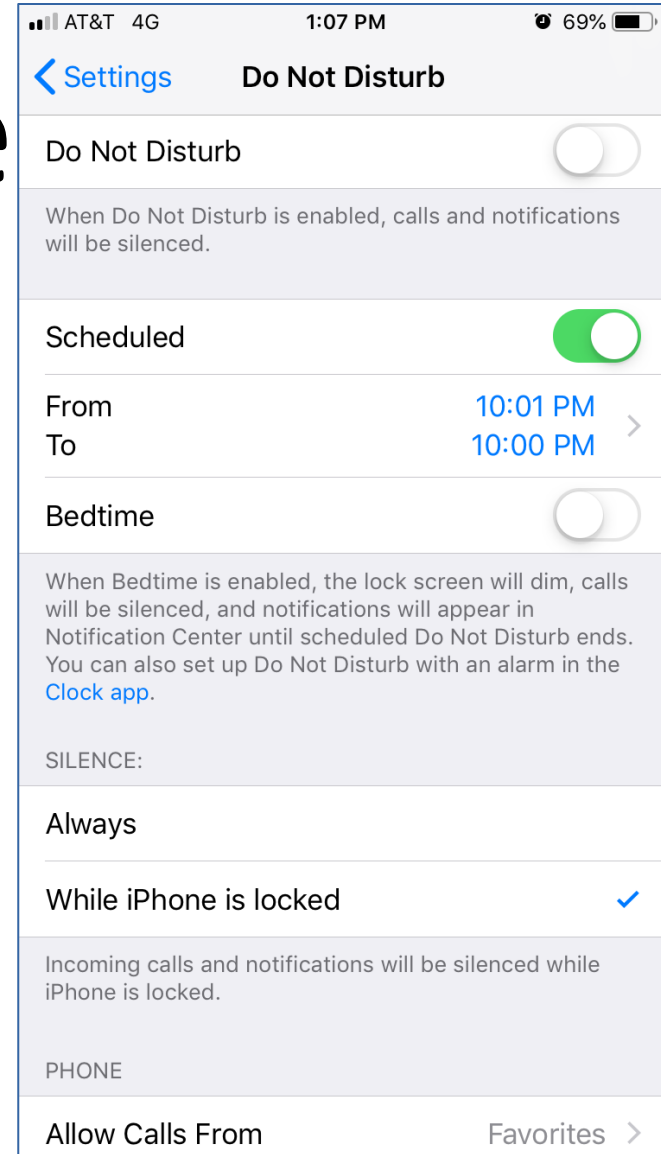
AT&T 4G
1:07 PM
69%

Settings
Do Not Disturb

Do Not Disturb

When Do Not Disturb is enabled, calls and notifications will be silenced.

Scheduled

From
To
10:01 PM
10:00 PM

Bedtime

When Bedtime is enabled, the lock screen will dim, calls will be silenced, and notifications will appear in Notification Center until scheduled Do Not Disturb ends. You can also set up Do Not Disturb with an alarm in the Clock app.

SILENCE:

Always

While iPhone is locked

Incoming calls and notifications will be silenced while iPhone is locked.

PHONE

Allow Calls From
Favorites